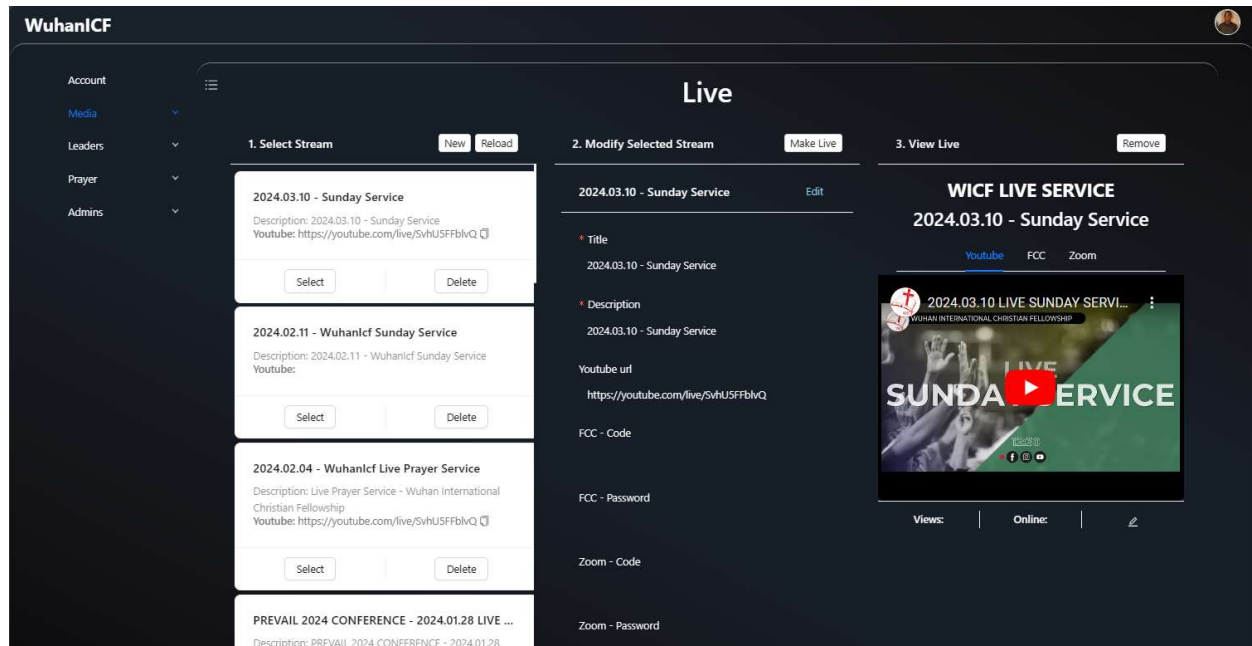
WuhanICF

Account
Media
Leaders
Prayer
Admins

Live

1. Select Stream
New Reload

2024.03.10 - Sunday Service
Description: 2024.03.10 - Sunday Service
Youtube: https://youtube.com/live/SvhU5FFblvQ
Select Delete

2024.02.11 - WuhanIcf Sunday Service
Description: 2024.02.11 - WuhanIcf Sunday Service
Youtube:
Select Delete

2024.02.04 - WuhanIcf Live Prayer Service
Description: Live Prayer Service - Wuhan International Christian Fellowship
Youtube: https://youtube.com/live/SvhU5FFblvQ
Select Delete

PREVAIL 2024 CONFERENCE - 2024.01.28 LIVE ...
Description: PREVAIL 2024 CONFERENCE - 2024.01.28

2. Modify Selected Stream
Make Live

2024.03.10 - Sunday Service
Edit

* Title
2024.03.10 - Sunday Service

* Description
2024.03.10 - Sunday Service

Youtube url
https://youtube.com/live/SvhU5FFblvQ

FCC - Code

FCC - Password

Zoom - Code

Zoom - Password

3. View Live
Remove

WICF LIVE SERVICE
2024.03.10 - Sunday Service

Youtube FCC Zoom

2024.03.10 LIVE SUNDAY SERVI...
WUHAN INTERNATIONAL CHRISTIAN FELLOWSHIP
LIVE
SUNDA ERVICE

Views: Online: